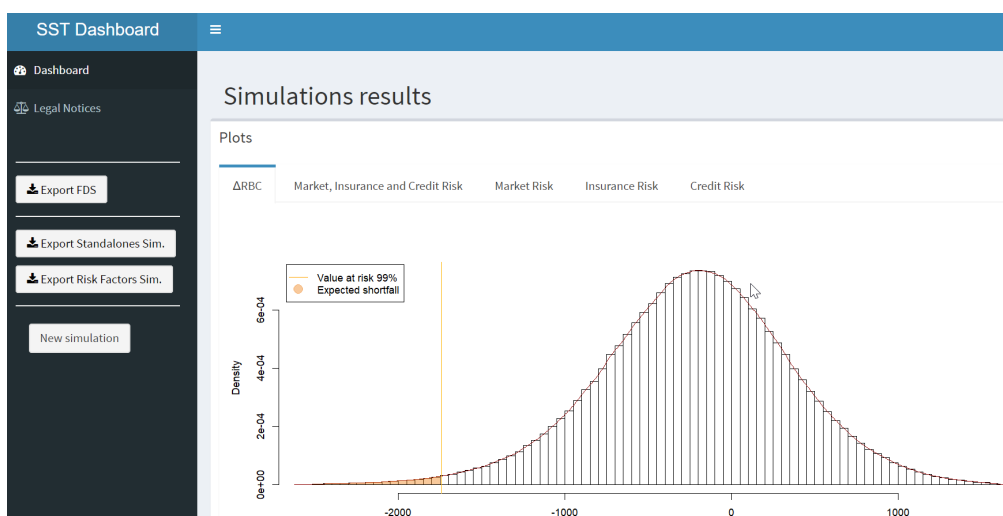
SST Dashboard

Dashboard

Legal Notices

Export FDS

Export Standalones Sim.

Export Risk Factors Sim.

New simulation

Simulations results

Plots

ΔRBC | Market, Insurance and Credit Risk | Market Risk | Insurance Risk | Credit Risk

Value at risk 99%
Expected shortfall

Density

6e-04
4e-04
2e-04
0e+00

-2000
-1000
0
1000